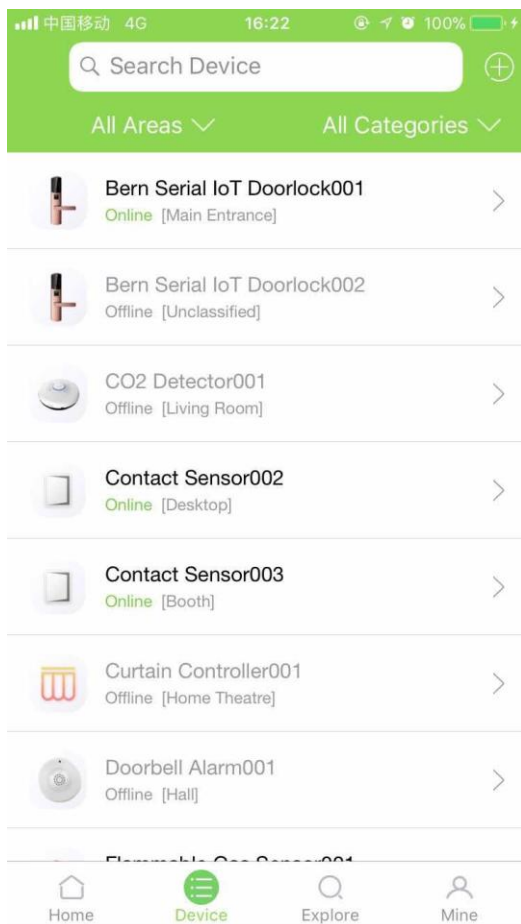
中国移动 4G 16:22 100%

Search Device

All Areas

All Categories

Bern Serial IoT Doorlock001
Online [Main Entrance]

Bern Serial IoT Doorlock002
Offline [Unclassified]

CO2 Detector001
Offline [Living Room]

Contact Sensor002
Online [Desktop]

Contact Sensor003
Online [Booth]

Curtain Controller001
Offline [Home Theatre]

Doorbell Alarm001
Offline [Hall]

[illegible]

Home Device Explore Mine